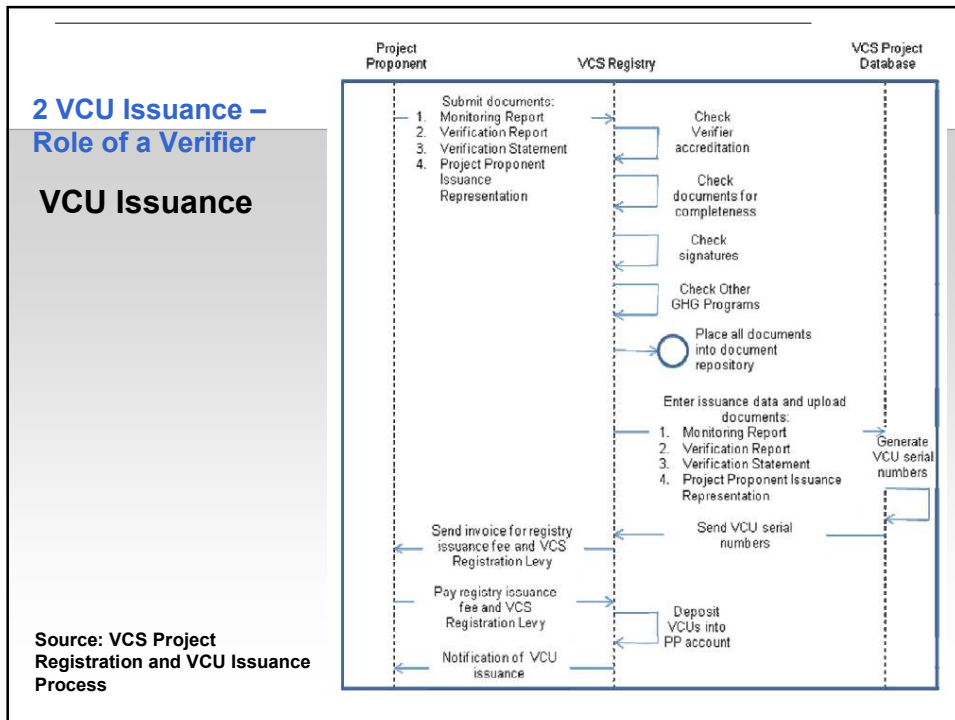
2 VCU Issuance – Role of a Verifier

VCU Issuance

Source: VCS Project Registration and VCU Issuance Process

Project Proponent

VCS Registry

VCS Project Database

Submit documents:
1. Monitoring Report
2. Verification Report
3. Verification Statement
4. Project Proponent Issuance Representation

Check Verifier accreditation

Check documents for completeness

Check signatures

Check Other GHG Programs

Place all documents into document repository

Enter issuance data and upload documents:
1. Monitoring Report
2. Verification Report
3. Verification Statement
4. Project Proponent Issuance Representation

Generate VCU serial numbers

Send VCU serial numbers

Send invoice for registry issuance fee and VCS Registration Levy

Pay registry issuance fee and VCS Registration Levy

Deposit VCUs into PP account

Notification of VCU issuance